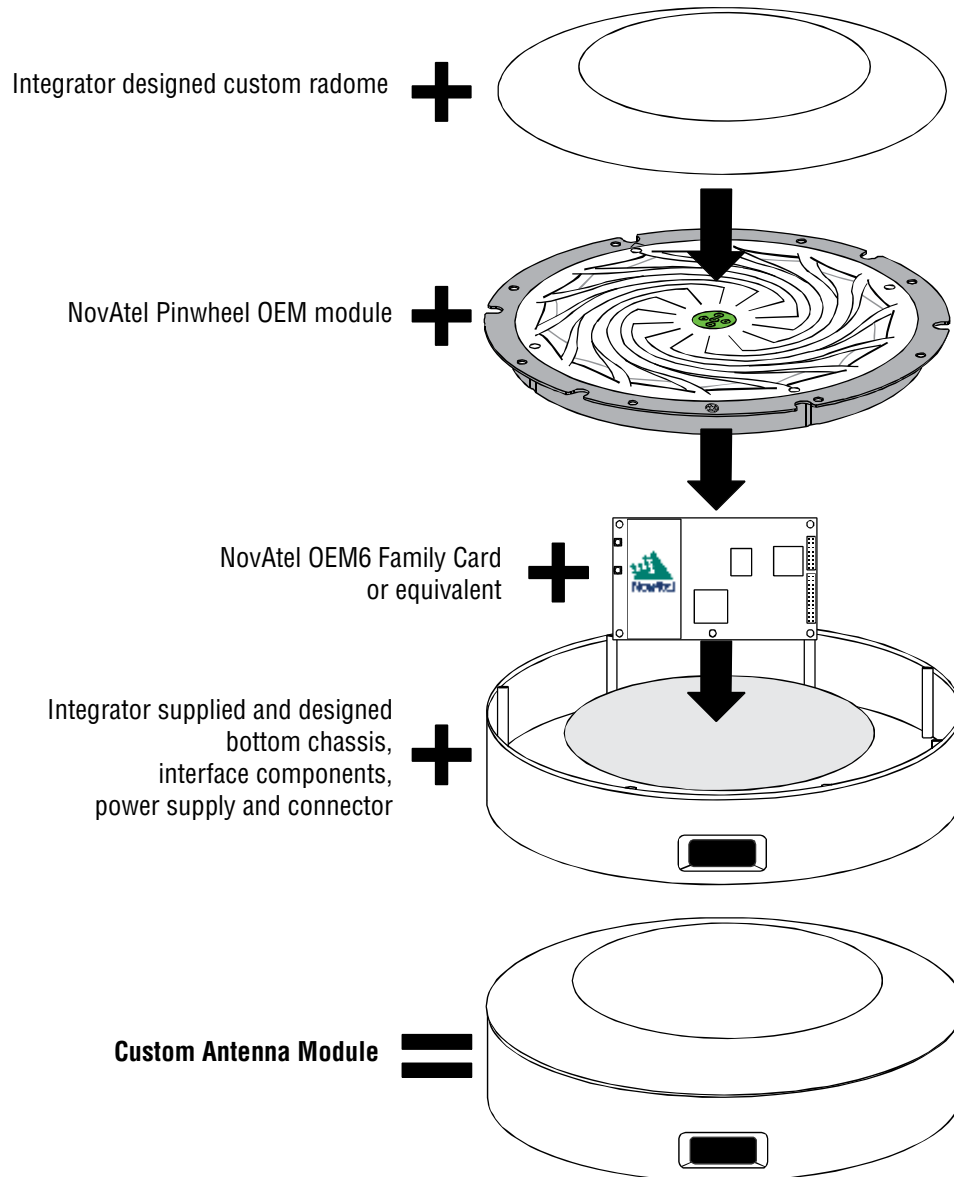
Integrator designed custom radome

NovAtel Pinwheel OEM module

NovAtel OEM6 Family Card
or equivalent

NovAtel

Integrator supplied and designed
bottom chassis,
interface components,
power supply and connector

**Custom Antenna Module**